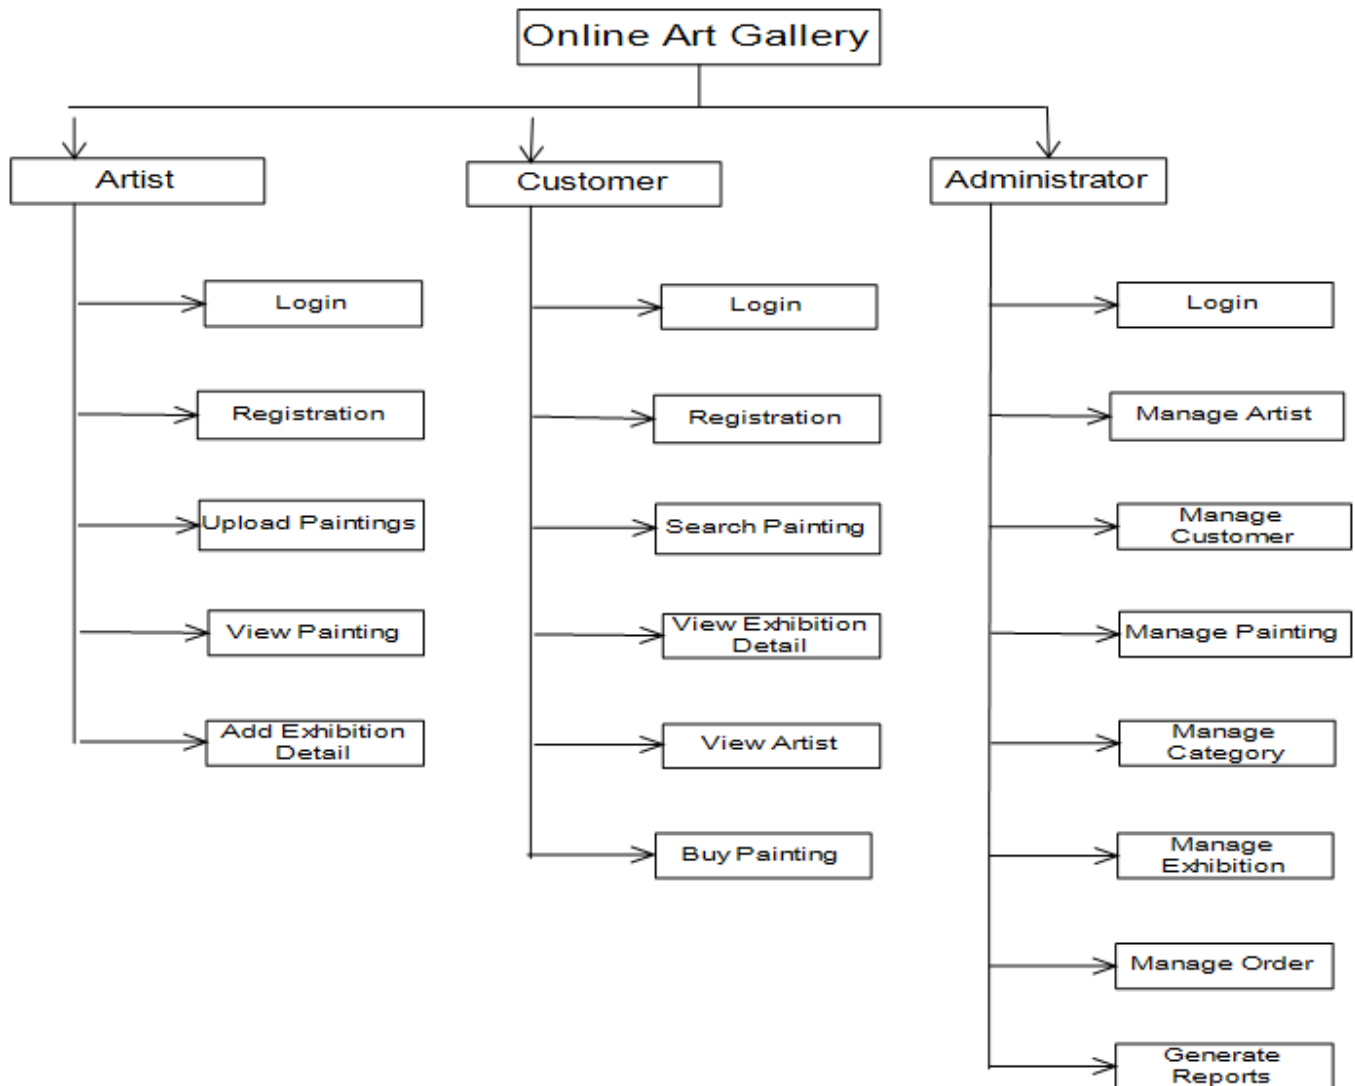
Online Art Gallery

Artist

Login

Registration

Upload Paintings

View Painting

Add Exhibition Detail

Customer

Login

Registration

Search Painting

View Exhibition Detail

View Artist

Buy Painting

Administrator

Login

Manage Artist

Manage Customer

Manage Painting

Manage Category

Manage Exhibition

Manage Order

Generate Reports